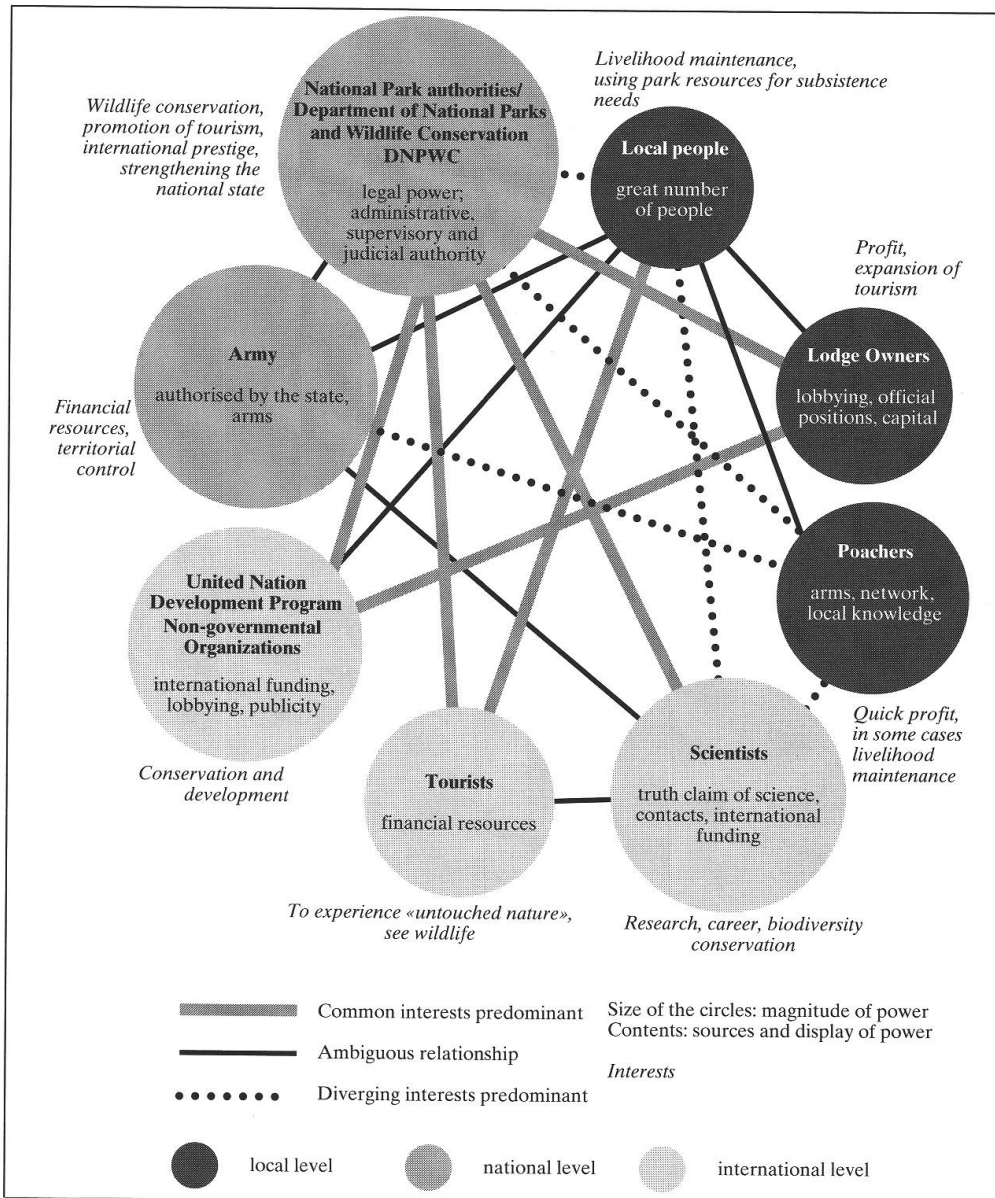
Wildlife conservation, promotion of tourism, international prestige, strengthening the national state

National Park authorities/ Department of National Parks and Wildlife Conservation DNPWC

legal power; administrative, supervisory and judicial authority

Livelihood maintenance, using park resources for subsistence needs

Local people

great number of people

Profit, expansion of tourism

Army

authorised by the state, arms

Financial resources, territorial control

Lodge Owners

lobbying, official positions, capital

Poachers

arms, network, local knowledge

United Nation Development Program Non-governmental Organizations

international funding, lobbying, publicity

Conservation and development

Quick profit, in some cases livelihood maintenance

Tourists

financial resources

Scientists

truth claim of science, contacts, international funding

To experience «untouched nature», see wildlife

Research, career, biodiversity conservation

Common interests predominant

Ambiguous relationship

Diverging interests predominant

Size of the circles: magnitude of power
Contents: sources and display of power

Interests

local level

national level

international level